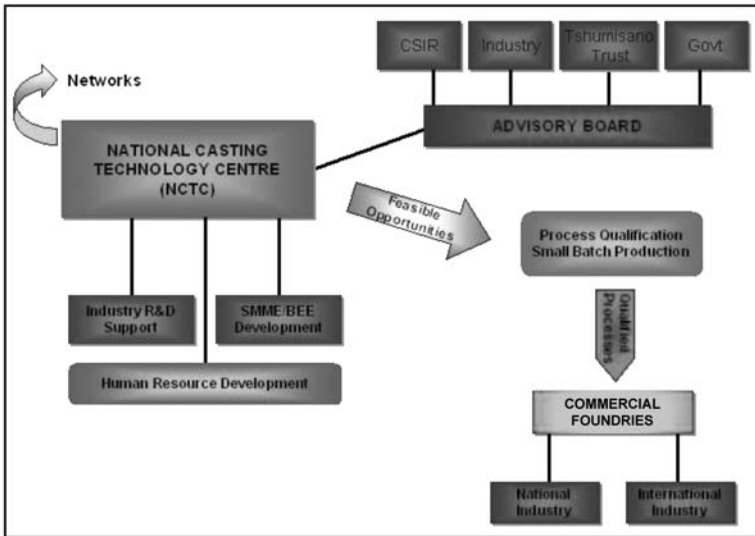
CSIR

Industry

Tshumisano Trust

Govt.

Networks

ADVISORY BOARD

NATIONAL CASTING TECHNOLOGY CENTRE (NCTC)

Feasible Opportunities

Process Qualification Small Batch Production

Qualified Processes

Industry R&D Support

SMME/BEE Development

Human Resource Development

COMMERCIAL FOUNDRIES

National Industry

International Industry